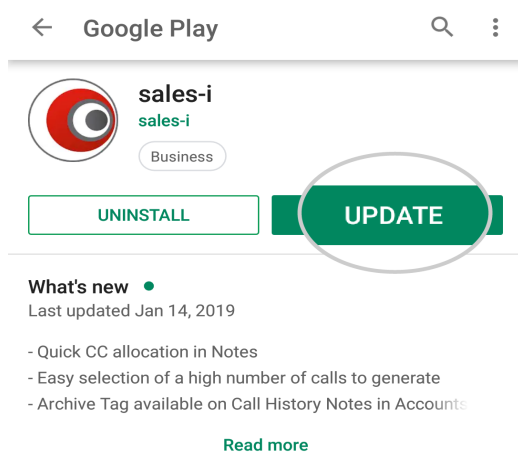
Google Play

sales-i
sales-i
Business

UNINSTALL
UPDATE

What's new
Last updated Jan 14, 2019

- Quick CC allocation in Notes
- Easy selection of a high number of calls to generate
- Archive Tag available on Call History Notes in Accounts

Read more